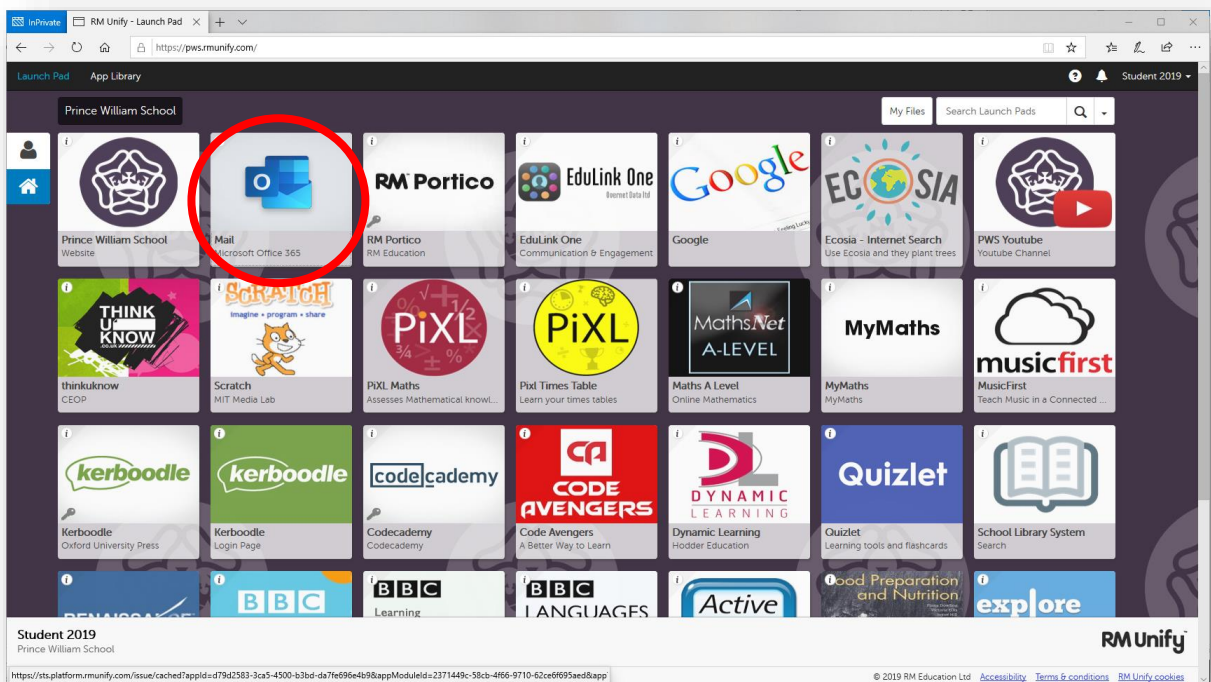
InPrivate RM Unify - Launch Pad × +

https://pws.rmunify.com/

Launch Pad App Library

Student 2019

Prince William School

My Files Search Launch Pads

Prince William School
Website

O
Mail
Microsoft Office 365

RM Portico
RM Portico
RM Education

EduLink One
Overnet Data Ltd
EduLink One
Communication & Engagement

Google
Google

ECOSIA
Ecosia - Internet Search
Use Ecosia and they plant trees

PWS Youtube
Youtube Channel

THINK U KNOW
thinkuknow
CEOP

SCRATCH
imagine • program • share
Scratch
MIT Media Lab

PiXL
PiXL Maths
Assesses Mathematical knowl...

PiXL
Pixl Times Table
Learn your times tables

MathsNet A-LEVEL
Maths A Level
Online Mathematics

MyMaths
MyMaths
MyMaths

musicfirst
MusicFirst
Teach Music in a Connected ...

kerboodle
Kerboodle
Oxford University Press

kerboodle
Kerboodle
Login Page

codecademy
Codecademy
Codecademy

CA
CODE AVENGERS
Code Avengers
A Better Way to Learn

DL
DYNAMIC LEARNING
Dynamic Learning
Hodder Education

Quizlet
Quizlet
Learning tools and flashcards

School Library System
Search

BBC

BBC Learning

BBC LANGUAGES

Active

Food Preparation and Nutrition

explore

Student 2019
Prince William School

RM Unify

https://sts.platform.rmunify.com/issue/cached?appId=d79d2583-3ca5-4500-b3bd-da7fe696e4b9&appModuleId=2371449c-58cb-4f66-9710-62ce6f695aed&app

© 2019 RM Education Ltd Accessibility Terms & conditions RM Unify cookies